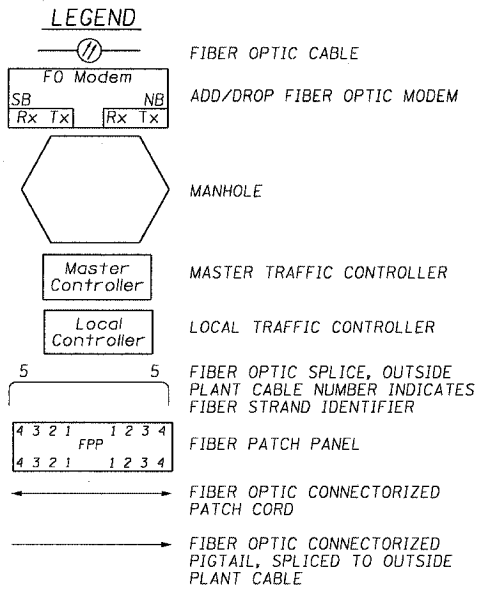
LEGEND

FIBER OPTIC CABLE

FO Modem
SB NB
Rx Tx Rx Tx

ADD/DROP FIBER OPTIC MODEM

MANHOLE

Master Controller

MASTER TRAFFIC CONTROLLER

Local Controller

LOCAL TRAFFIC CONTROLLER

5 5

FIBER OPTIC SPLICE, OUTSIDE PLANT CABLE NUMBER INDICATES FIBER STRAND IDENTIFIER

4 3 2 1 1 2 3 4
FPP
4 3 2 1 1 2 3 4

FIBER PATCH PANEL

FIBER OPTIC CONNECTORIZED PATCH CORD

FIBER OPTIC CONNECTORIZED PIGTAIL, SPLICED TO OUTSIDE PLANT CABLE